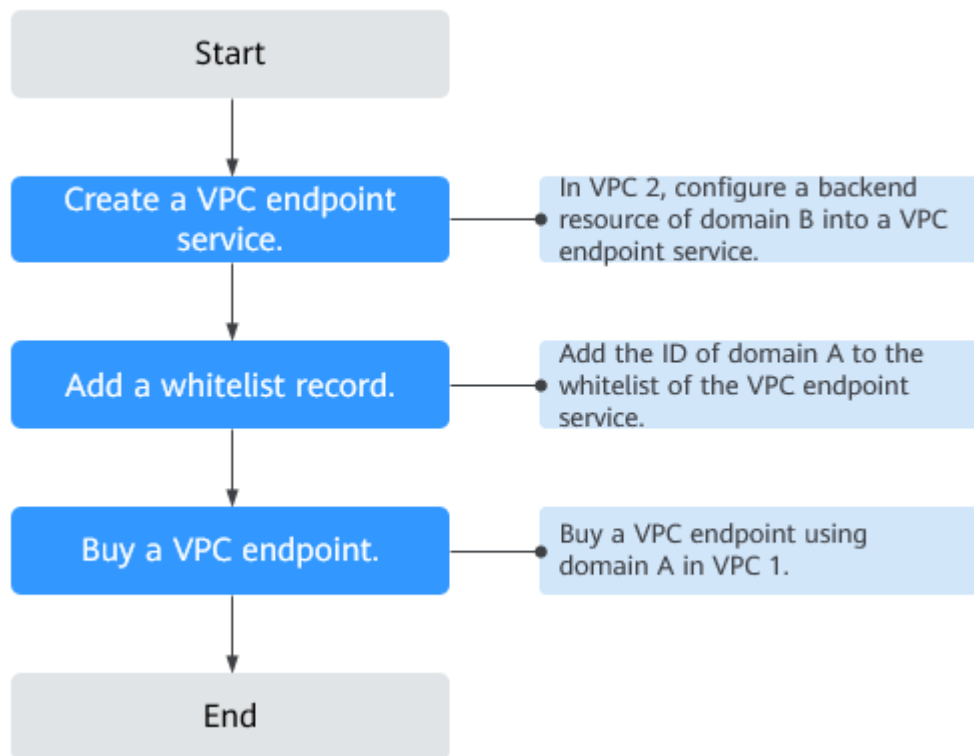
Start

Create a VPC endpoint service.

In VPC 2, configure a backend resource of domain B into a VPC endpoint service.

Add a whitelist record.

Add the ID of domain A to the whitelist of the VPC endpoint service.

Buy a VPC endpoint.

Buy a VPC endpoint using domain A in VPC 1.

End